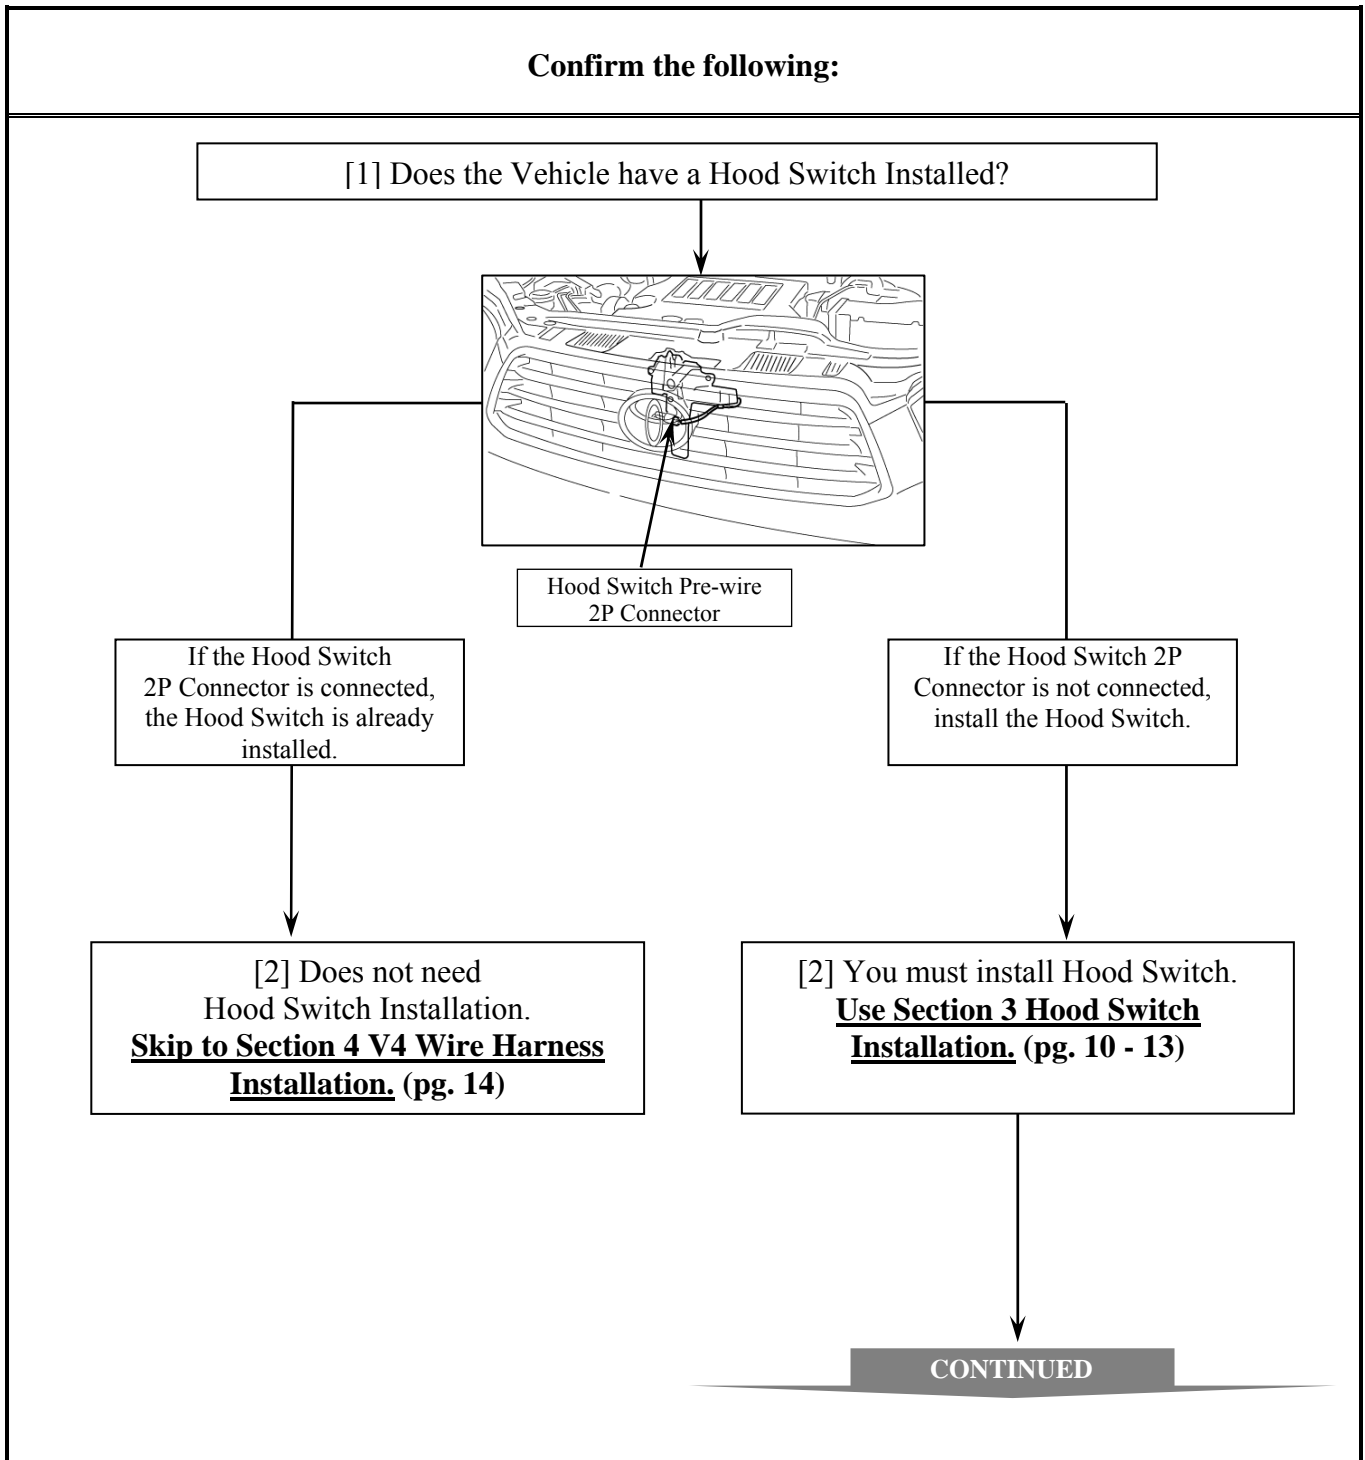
**Confirm the following:**

[1] Does the Vehicle have a Hood Switch Installed?

Hood Switch Pre-wire 2P Connector

If the Hood Switch 2P Connector is connected, the Hood Switch is already installed.

If the Hood Switch 2P Connector is not connected, install the Hood Switch.

[2] Does not need Hood Switch Installation. **Skip to Section 4 V4 Wire Harness Installation. (pg. 14)**

[2] You must install Hood Switch. **Use Section 3 Hood Switch Installation. (pg. 10 - 13)**

CONTINUED